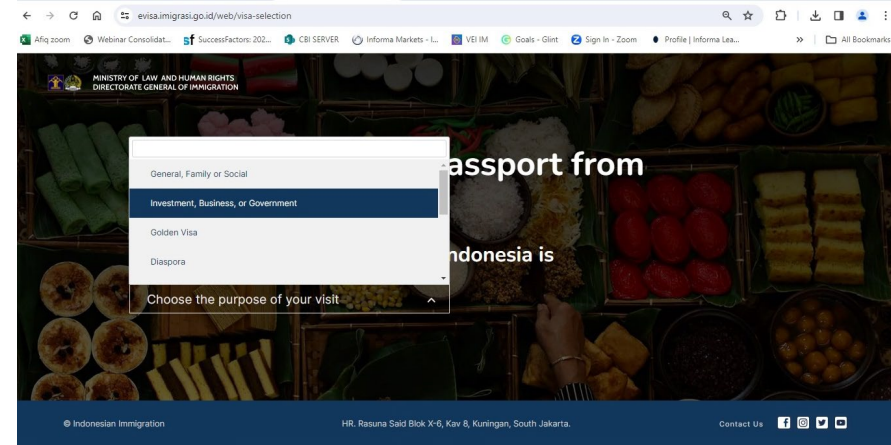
evisa.imigrasi.go.id/web/visa-selection

Afiq zoom Webinar Consolidat... SuccessFactors: 202... CBI SERVER Informa Markets - I... VEI IM Goals - Glint Sign In - Zoom Profile | Informa Lea... All Bookmarks

MINISTRY OF LAW AND HUMAN RIGHTS DIRECTORATE GENERAL OF IMMIGRATION

General, Family or Social
Investment, Business, or Government
Golden Visa
Diaspora

assport from

ndonesia is

Choose the purpose of your visit

© Indonesian Immigration

HR. Rasuna Said Blok X-6, Kav 8, Kuningan, South Jakarta.

Contact Us